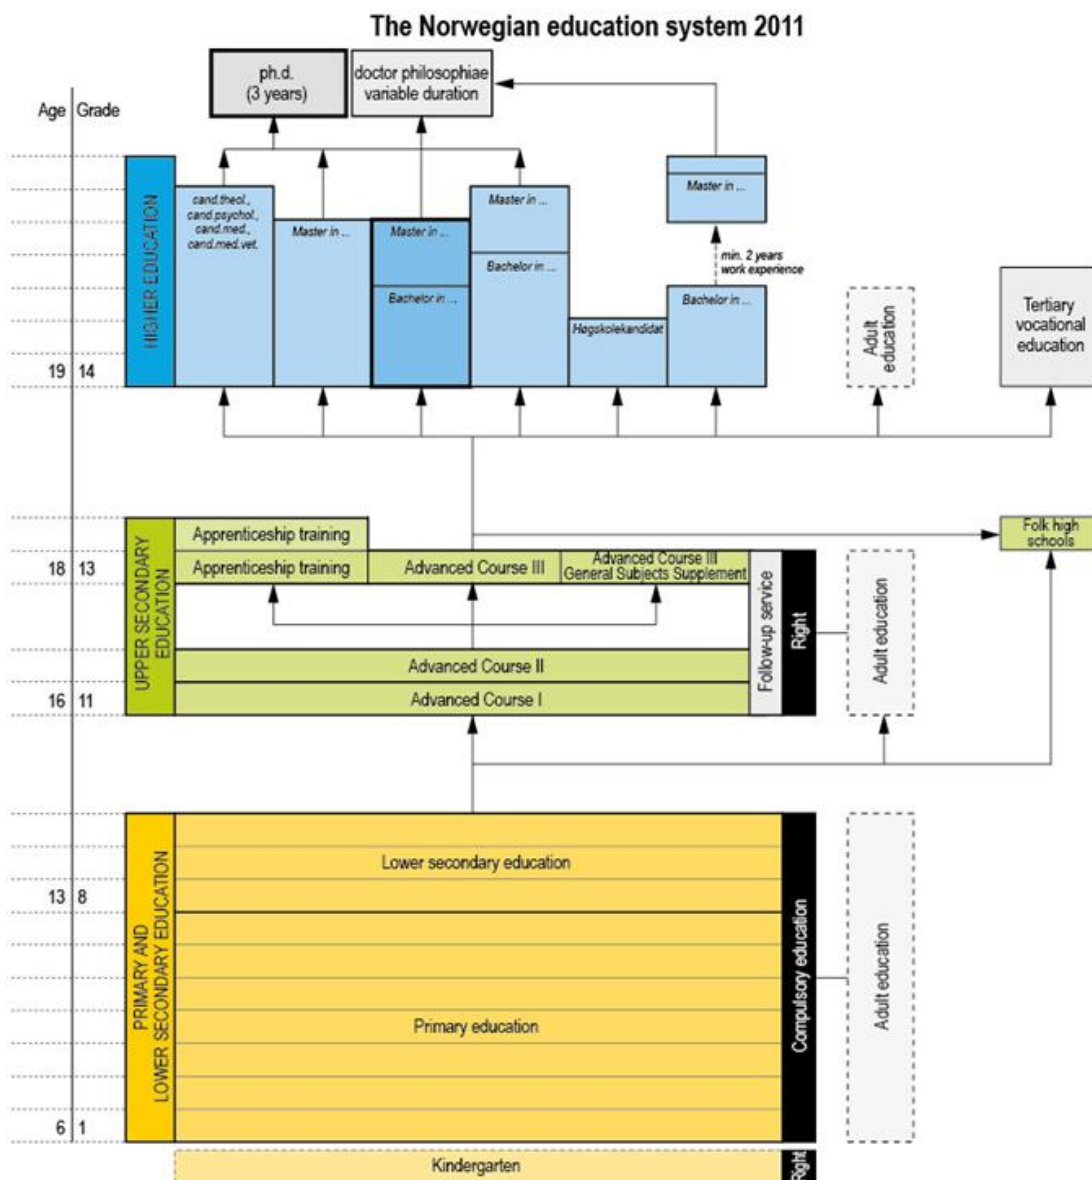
The Norwegian education system 2011

ph.d. (3 years)

doctor philosophiae variable duration

Age Grade

HIGHER EDUCATION

cand.theol., cand.psychol., cand.med., cand.med.vet.

Master in ...

Master in ...

Bachelor in ...

Master in ...

Bachelor in ...

Høgskolekandidat

Master in ...

min. 2 years work experience

Bachelor in ...

Adult education

Tertiary vocational education

19 14

UPPER SECONDARY EDUCATION

Apprenticeship training

Folk high schools

18 13

Apprenticeship training

Advanced Course III

Advanced Course III General Subjects Supplement

Follow-up service

Right

Adult education

Advanced Course II

16 11

Advanced Course I

PRIMARY AND LOWER SECONDARY EDUCATION

Lower secondary education

13 8

Compulsory education

Adult education

Primary education

6 1

Kindergarten

Right